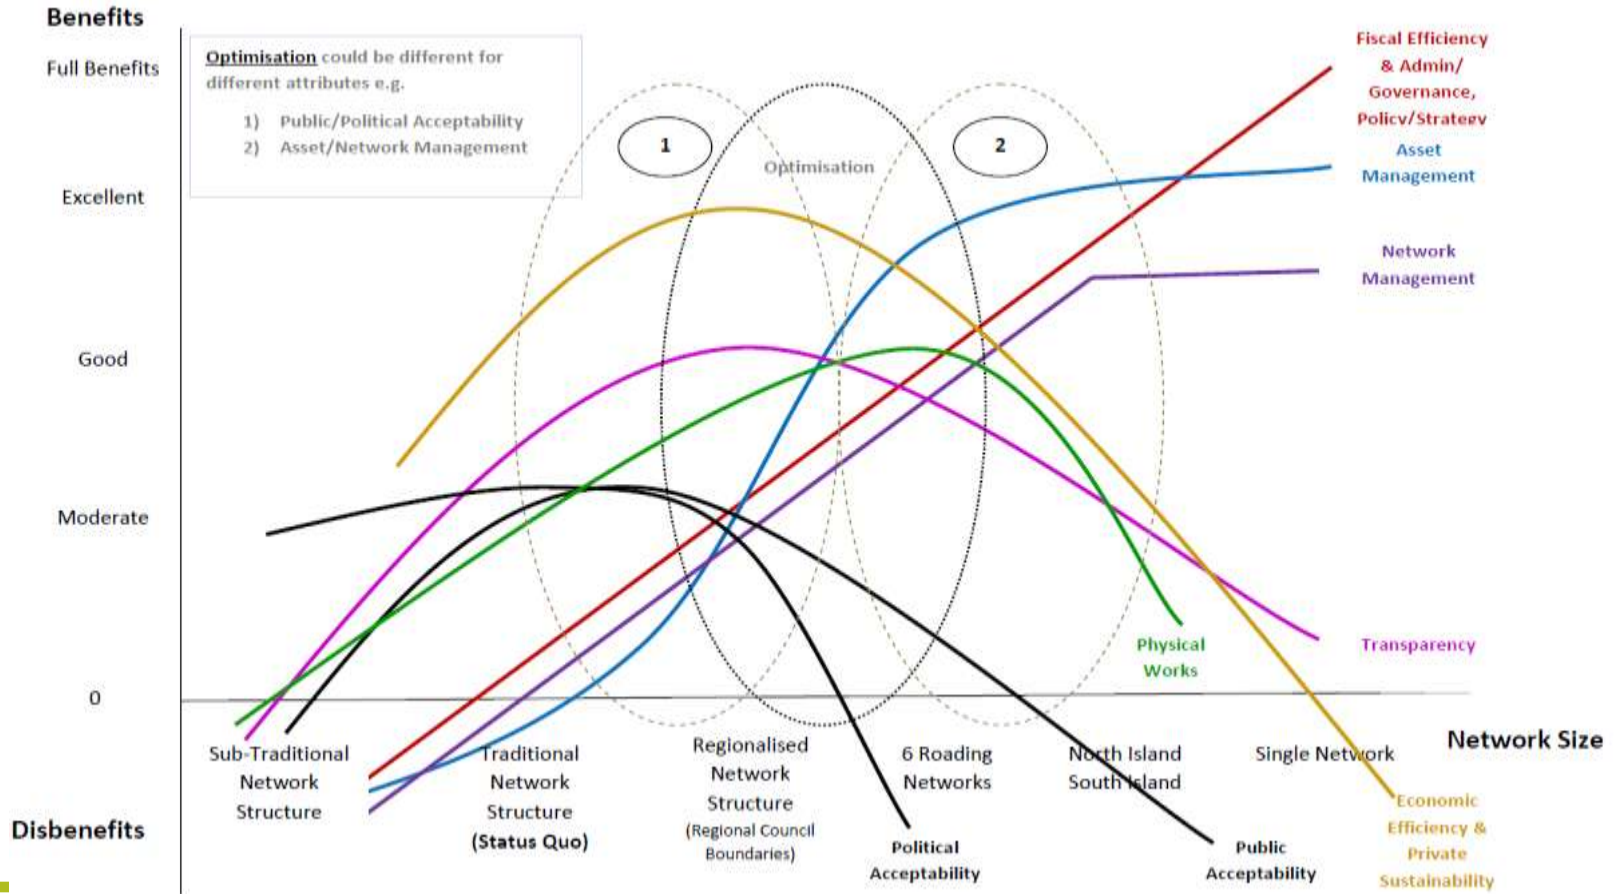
Benefits

Full Benefits

Excellent

Good

Moderate

0

Disbenefits

Optimisation could be different for different attributes e.g.

1) Public/Political Acceptability
2) Asset/Network Management

1

Optimisation

2

Fiscal Efficiency & Admin/ Governance, Policy/Strategy

Asset Management

Network Management

Physical Works

Transparency

Network Size

Sub-Traditional Network Structure

Traditional Network Structure (Status Quo)

Regionalised Network Structure (Regional Council Boundaries)

6 Roading Networks

North Island South Island

Single Network

Political Acceptability

Public Acceptability

Economic Efficiency & Private Sustainability